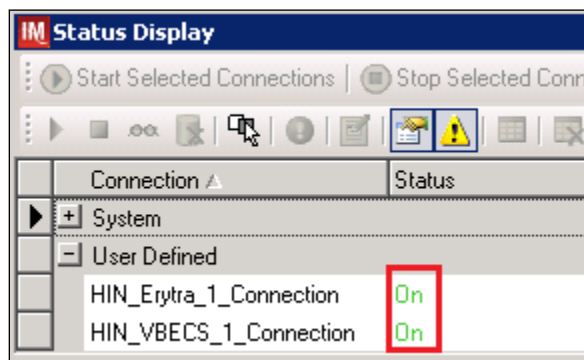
IM Status Display

Start Selected Connections | Stop Selected Conn

| Connection | Status |
|---|---|
| + System | |
| − User Defined | |
| HIN_Erytra_1_Connection | On |
| HIN_VBECS_1_Connection | On |